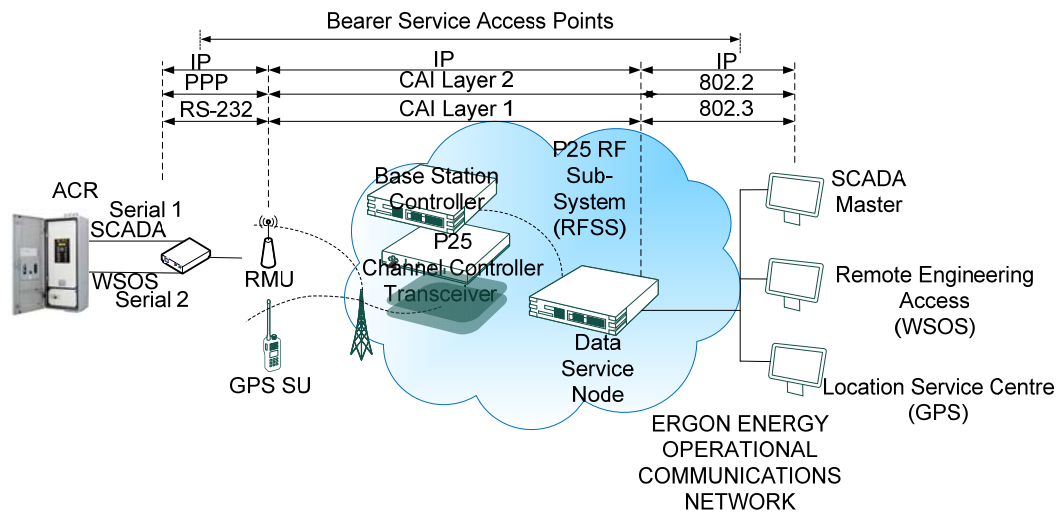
Bearer Service Access Points

IP
PPP
RS-232

IP
CAI Layer 2
CAI Layer 1

IP
802.2
802.3

ACR
Serial 1
SCADA
WSOS
Serial 2

RMU

GPS SU

Base Station Controller

P25 Channel Controller Transceiver

P25 RF Sub-System (RFSS)

Data Service Node

SCADA Master

Remote Engineering Access (WSOS)

Location Service Centre (GPS)

ERGON ENERGY OPERATIONAL COMMUNICATIONS NETWORK